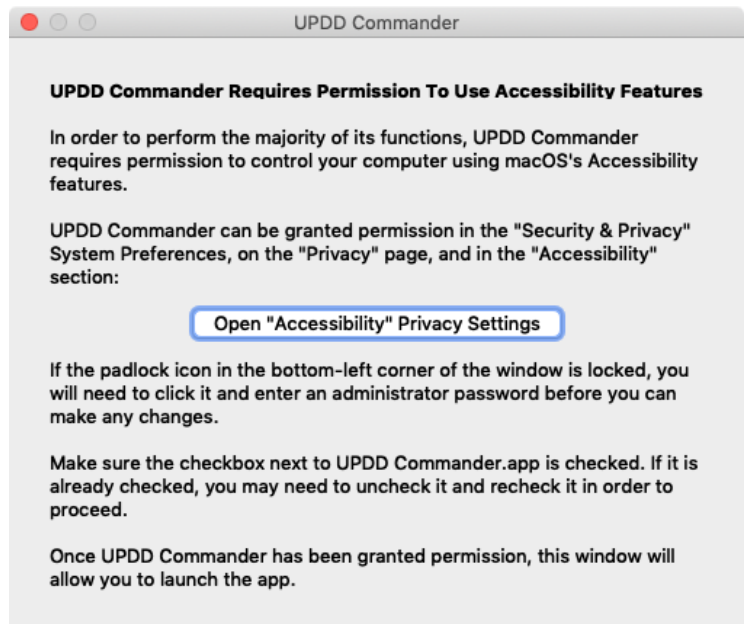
UPDD Commander

UPDD Commander Requires Permission To Use Accessibility Features

In order to perform the majority of its functions, UPDD Commander requires permission to control your computer using macOS's Accessibility features.

UPDD Commander can be granted permission in the "Security & Privacy" System Preferences, on the "Privacy" page, and in the "Accessibility" section:

Open "Accessibility" Privacy Settings

If the padlock icon in the bottom-left corner of the window is locked, you will need to click it and enter an administrator password before you can make any changes.

Make sure the checkbox next to UPDD Commander.app is checked. If it is already checked, you may need to uncheck it and recheck it in order to proceed.

Once UPDD Commander has been granted permission, this window will allow you to launch the app.